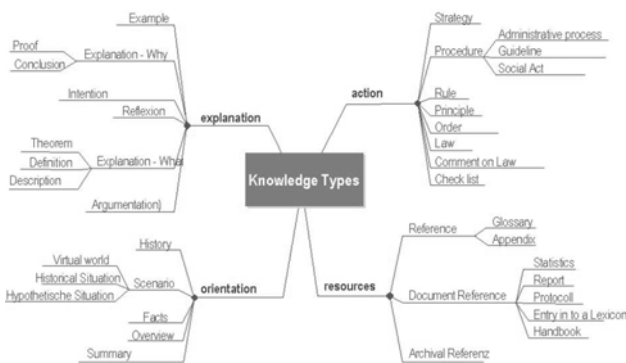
Knowledge Types

explanation
Example
Explanation - Why
Proof
Conclusion
Intention
Reflexion
Explanation - What
Theorem
Definition
Description
Argumentation)

action
Strategy
Procedure
Administrative process
Guideline
Social Act
Rule
Principle
Order
Law
Comment on Law
Check list

orientation
History
Scenario
Virtual world
Historical Situation
Hypothetische Situation
Facts
Overview
Summary

resources
Reference
Glossary
Appendix
Document Reference
Statistics
Report
Protocoll
Entry in to a Lexicon
Handbook
Archival Referenz